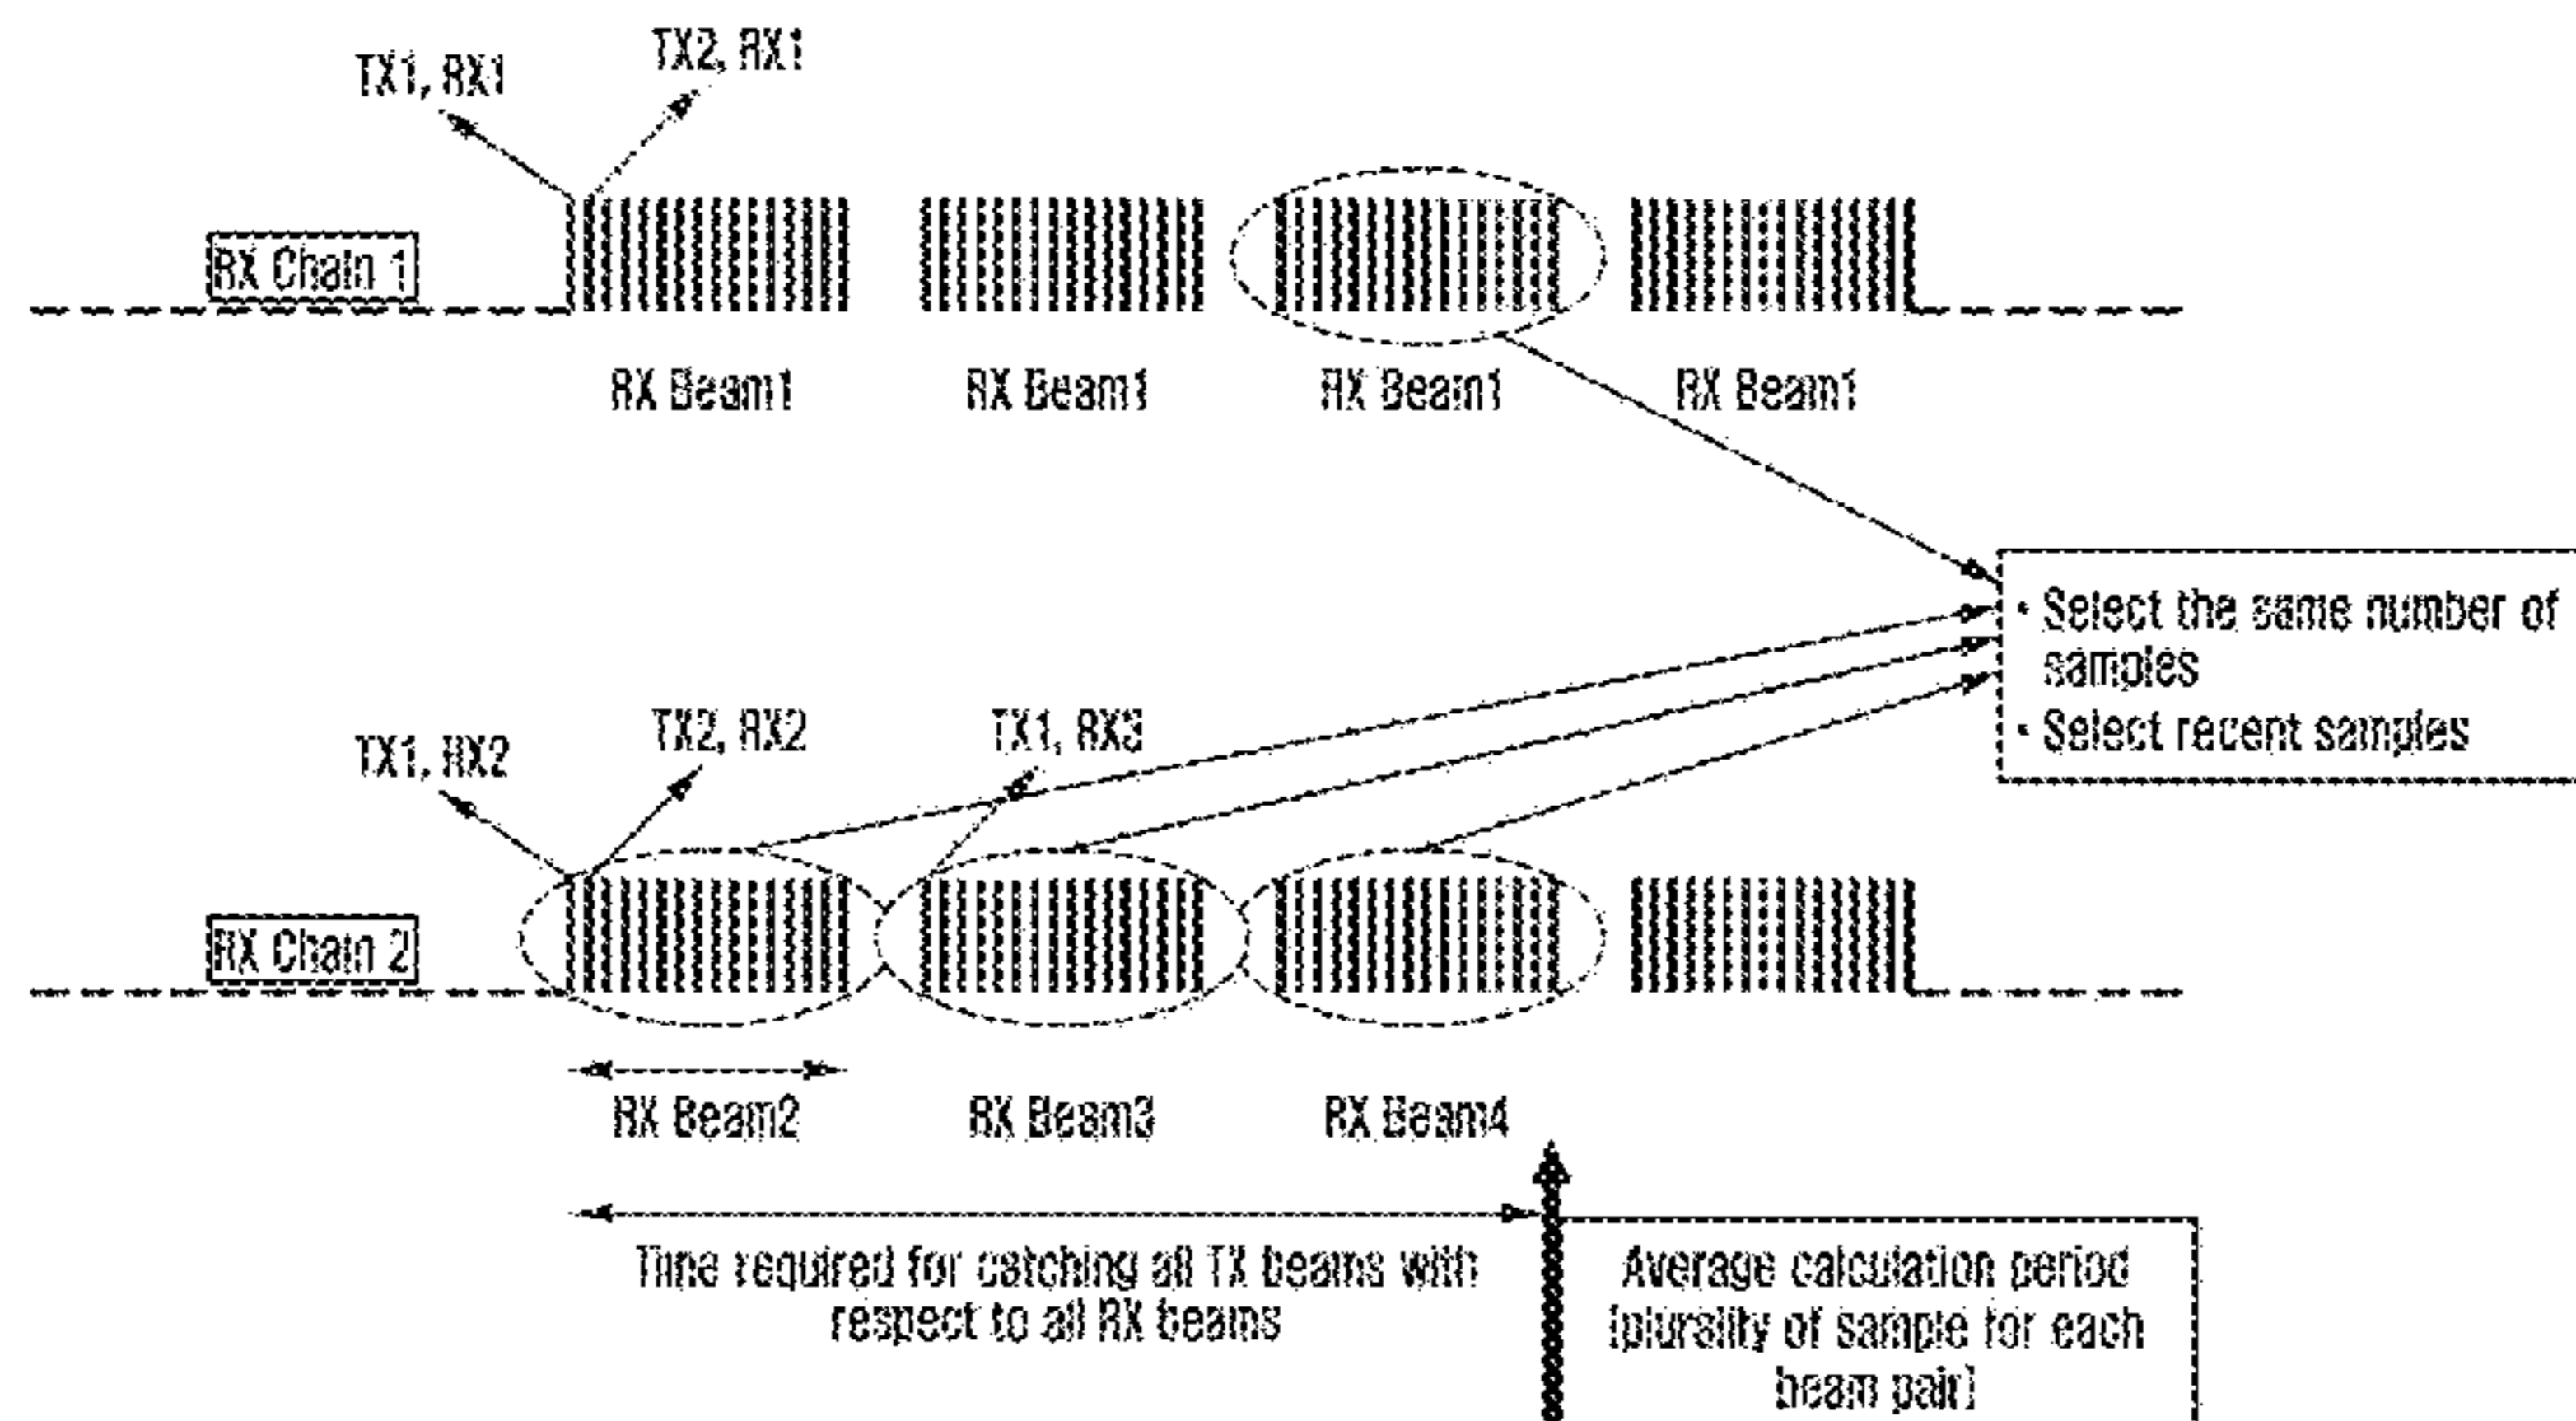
TX1, RX1
TX2, RX1

RX Chain 1

RX Beam1
RX Beam1
RX Beam1
RX Beam1

• Select the same number of samples
• Select recent samples

TX1, RX2
TX2, RX2
TX1, RX3

RX Chain 2

RX Beam2
RX Beam3
RX Beam4

Time required for catching all TX beams with respect to all RX beams

Average calculation period (plurality of sample for each beam pair)